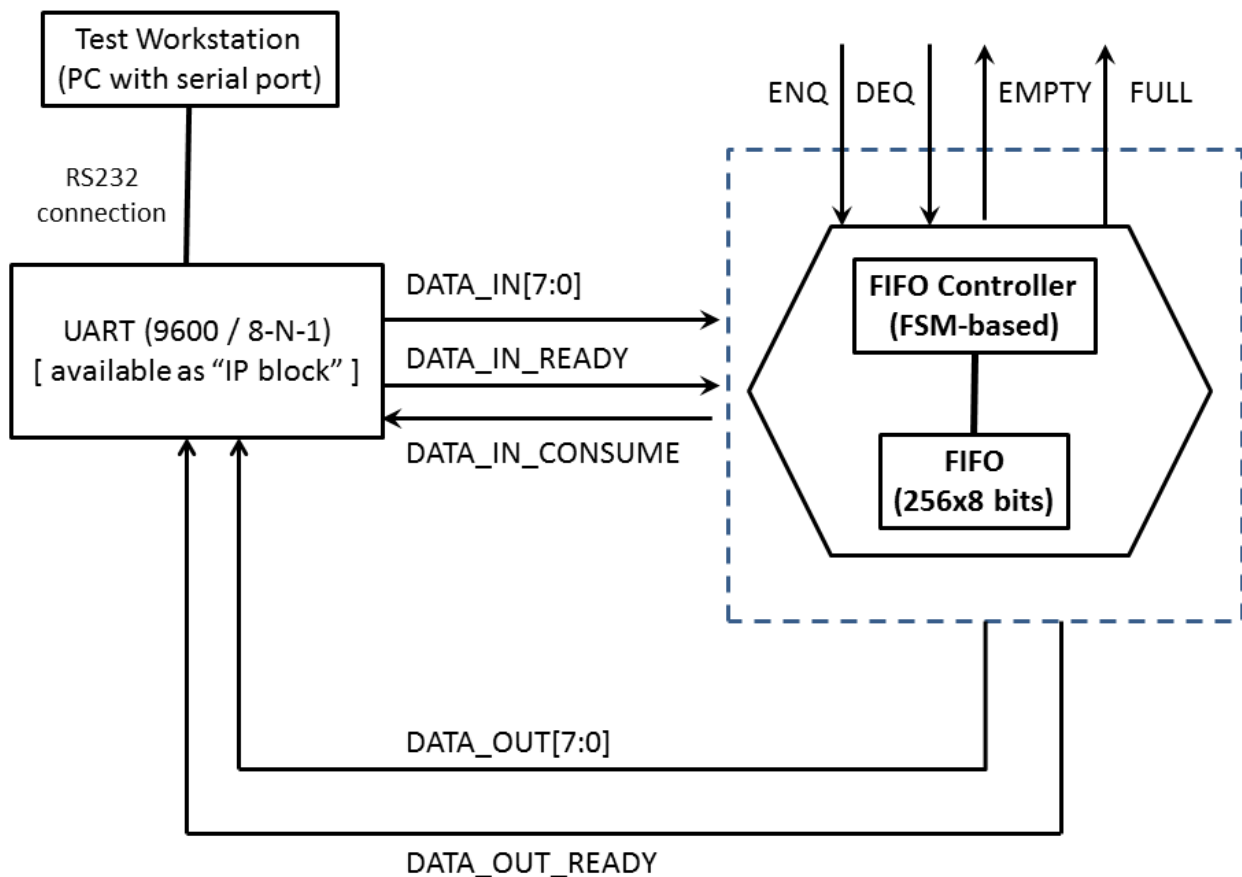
Test Workstation
(PC with serial port)

RS232
connection

UART (9600 / 8-N-1)
[ available as "IP block" ]

DATA_IN[7:0]

DATA_IN_READY

DATA_IN_CONSUME

ENQ

DEQ

EMPTY

FULL

FIFO Controller
(FSM-based)

FIFO
(256x8 bits)

DATA_OUT[7:0]

DATA_OUT_READY